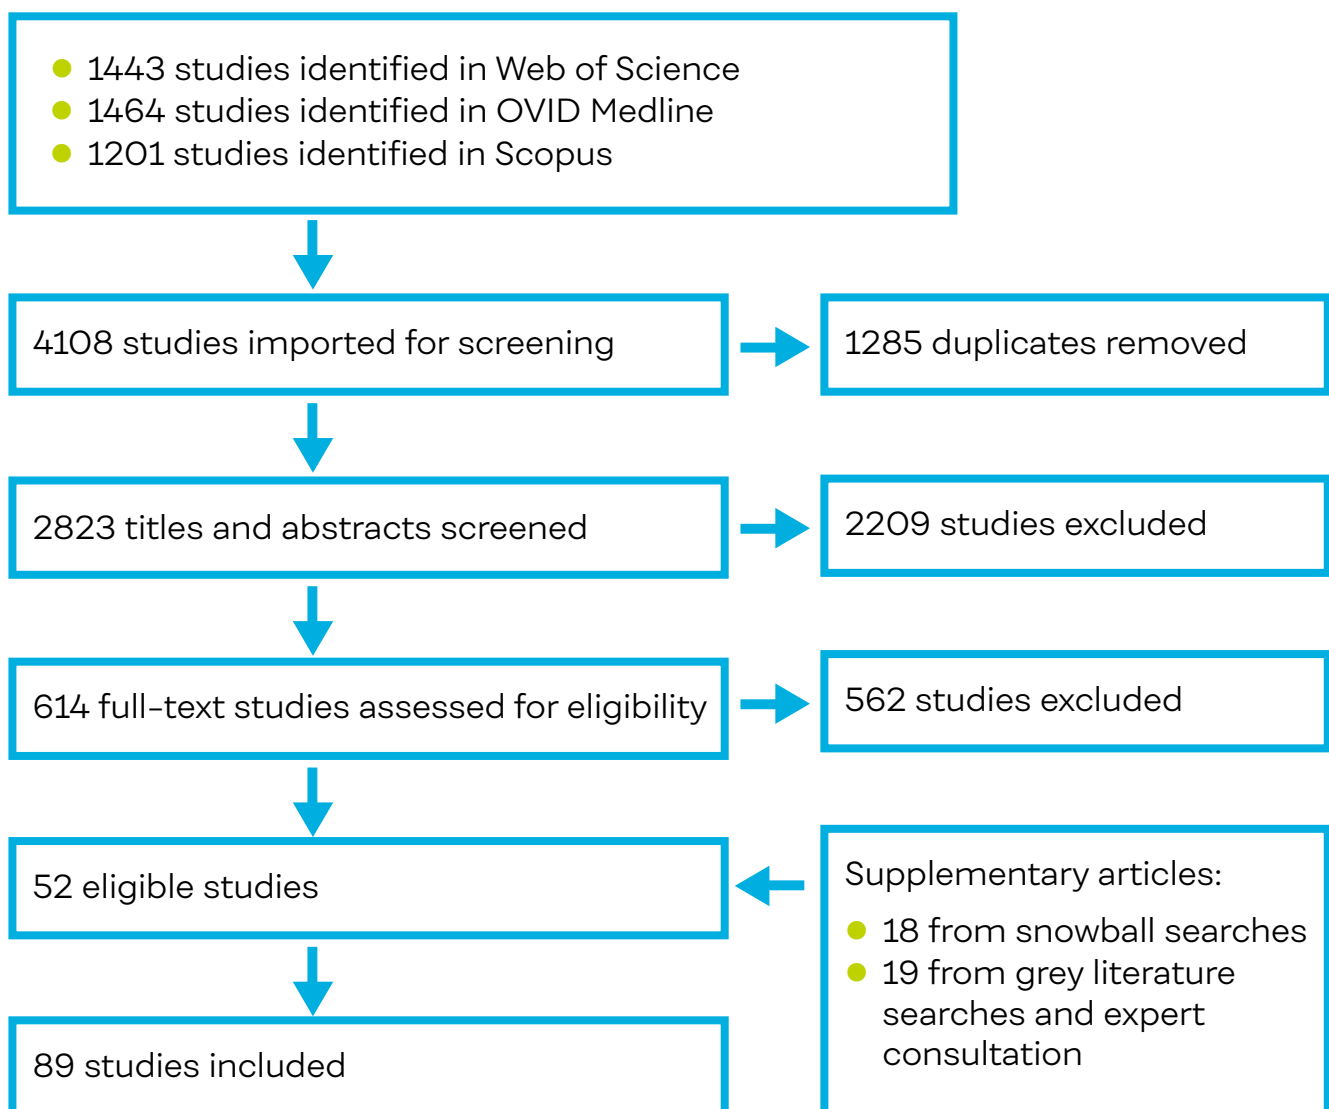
- 1443 studies identified in Web of Science
- 1464 studies identified in OVID Medline
- 1201 studies identified in Scopus

4108 studies imported for screening

1285 duplicates removed

2823 titles and abstracts screened

2209 studies excluded

614 full-text studies assessed for eligibility

562 studies excluded

52 eligible studies

Supplementary articles:
- 18 from snowball searches
- 19 from grey literature searches and expert consultation

89 studies included